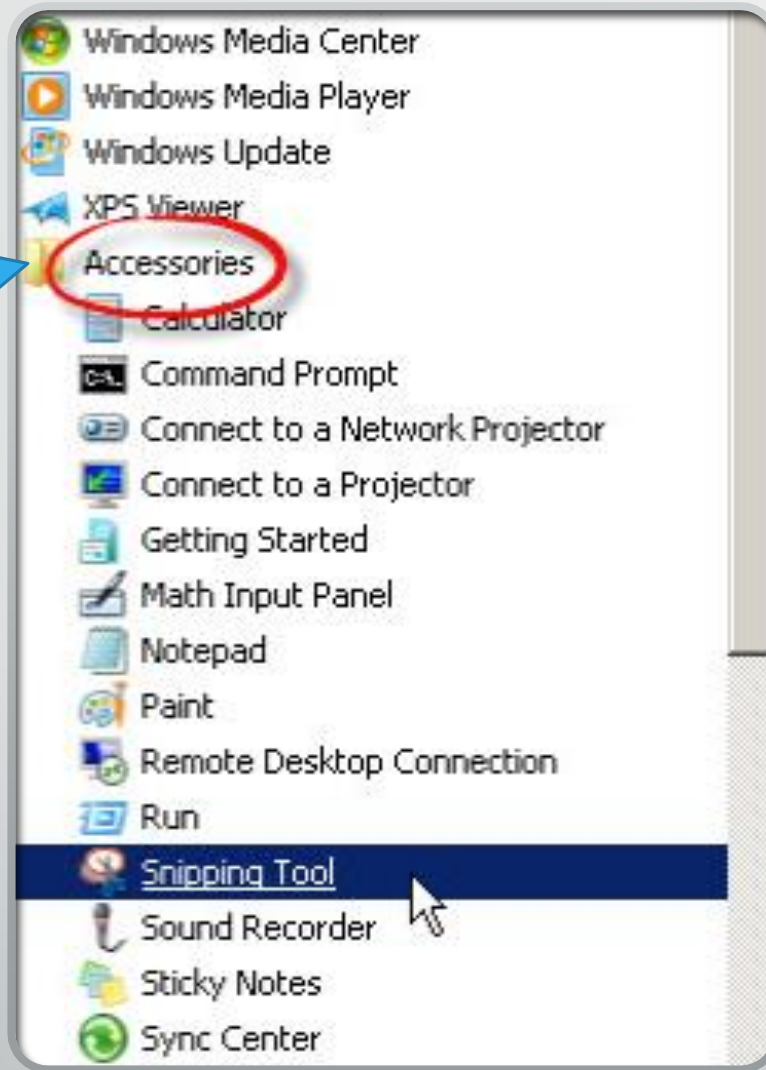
Windows Media Center
Windows Media Player
Windows Update
XPS Viewer
Accessories
Calculator
Command Prompt
Connect to a Network Projector
Connect to a Projector
Getting Started
Math Input Panel
Notepad
Paint
Remote Desktop Connection
Run
Snipping Tool
Sound Recorder
Sticky Notes
Sync Center